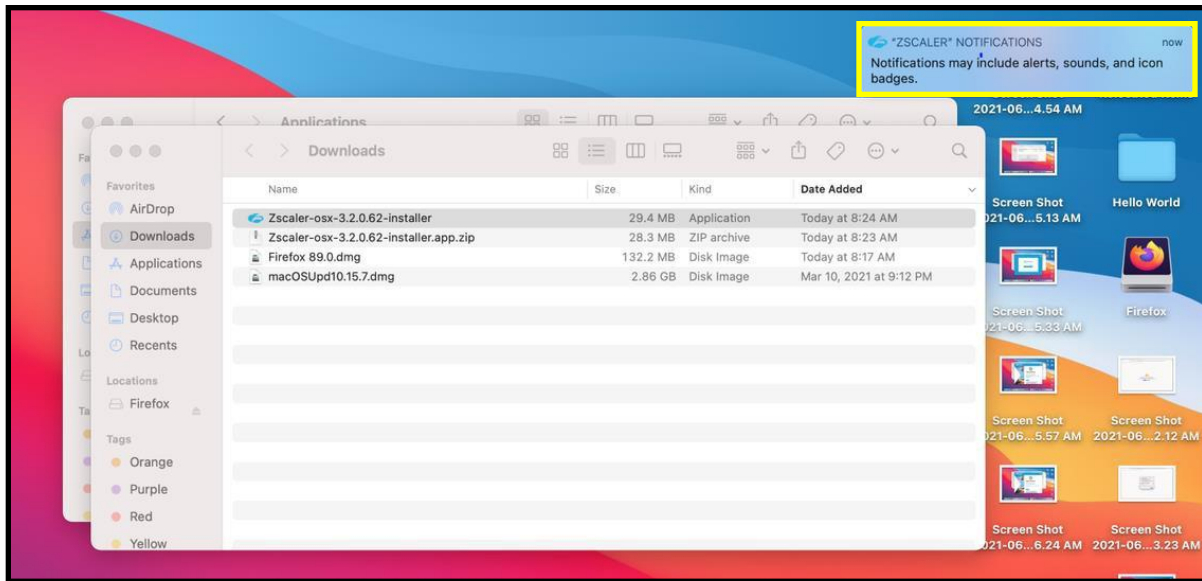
"ZSCALER" NOTIFICATIONS now
Notifications may include alerts, sounds, and icon badges.

Applications

Downloads

Favorites
AirDrop
Downloads
Applications
Documents
Desktop
Recents

Locations
Firefox

Tags
Orange
Purple
Red
Yellow

| Name | Size | Kind | Date Added |
|---|---|---|---|
| Zscaler-osx-3.2.0.62-installer | 29.4 MB | Application | Today at 8:24 AM |
| Zscaler-osx-3.2.0.62-installer.app.zip | 28.3 MB | ZIP archive | Today at 8:23 AM |
| Firefox 89.0.dmg | 132.2 MB | Disk Image | Today at 8:17 AM |
| macOSUpd10.15.7.dmg | 2.86 GB | Disk Image | Mar 10, 2021 at 9:12 PM |

2021-06...4.54 AM
Screen Shot 2021-06...5.13 AM
Hello World
Screen Shot 2021-06...5.33 AM
Firefox
Screen Shot 2021-06...5.57 AM
Screen Shot 2021-06...2.12 AM
Screen Shot 2021-06...6.24 AM
Screen Shot 2021-06...3.23 AM